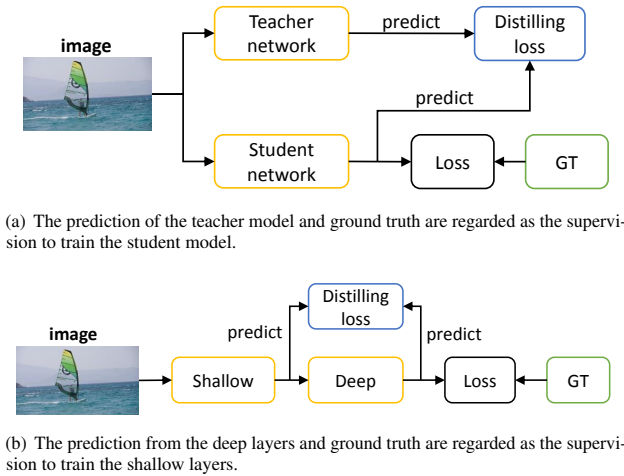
image

Teacher network

predict

Distilling loss

predict

Student network

Loss

GT

(a) The prediction of the teacher model and ground truth are regarded as the supervision to train the student model.

Distilling loss

predict

predict

image

Shallow

Deep

Loss

GT

(b) The prediction from the deep layers and ground truth are regarded as the supervision to train the shallow layers.